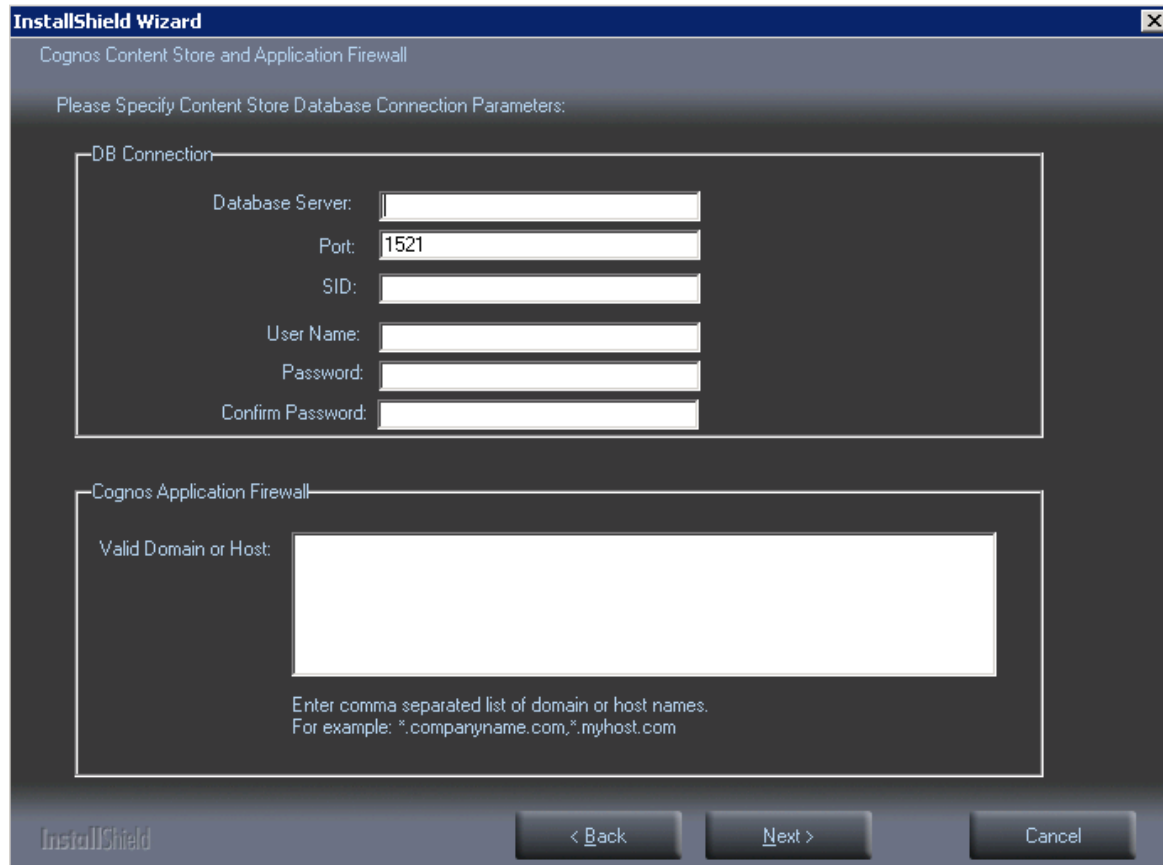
InstallShield Wizard

Cognos Content Store and Application Firewall

Please Specify Content Store Database Connection Parameters:

DB Connection

Database Server:

Port: 1521

SID:

User Name:

Password:

Confirm Password:

Cognos Application Firewall

Valid Domain or Host:

Enter comma separated list of domain or host names.
For example: *.companyname.com,*.myhost.com

InstallShield

< Back

Next >

Cancel